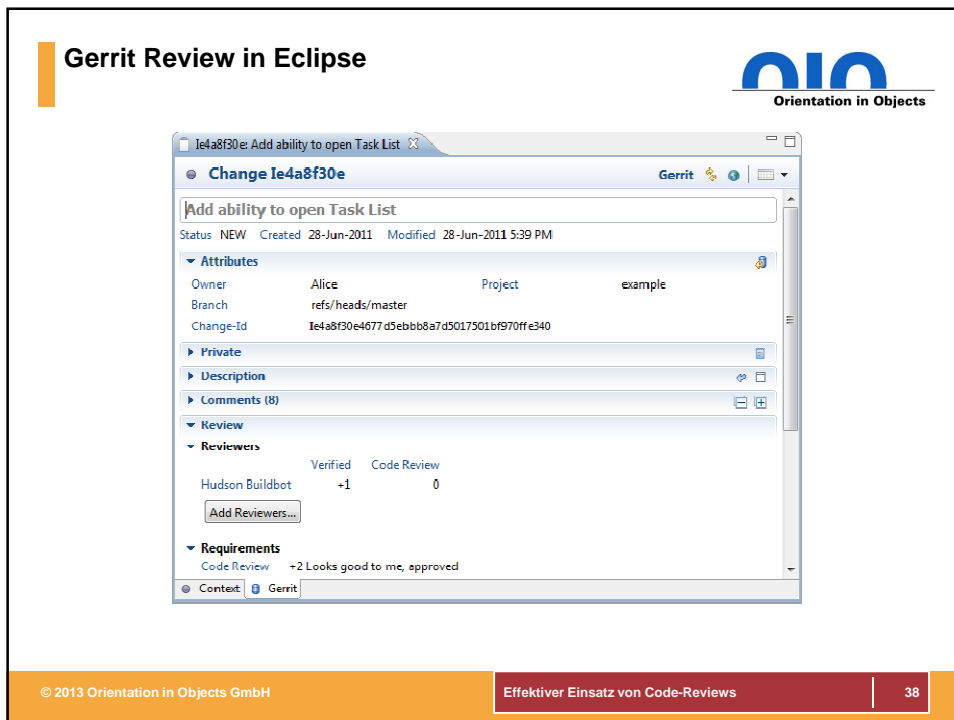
Gerrit Review in Eclipse

Orientation in Objects

Ie4a8f30e: Add ability to open Task List

Change Ie4a8f30e

Gerrit

Add ability to open Task List

Status NEW Created 28-Jun-2011 Modified 28-Jun-2011 5:39 PM

Attributes

| | | | |
|---|---|---|---|
| Owner | Alice | Project | example |
| Branch | refs/heads/master | | |
| Change-Id | Ie4a8f30e4677d5ebbb8a7d5017501bf970ffe340 | | |

Private

Description

Comments (8)

Review

Reviewers

| | Verified | Code Review |
|---|---|---|
| Hudson Buildbot | +1 | 0 |

Add Reviewers...

Requirements

Code Review +2 Looks good to me, approved

Context Gerrit

© 2013 Orientation in Objects GmbH

Effektiver Einsatz von Code-Reviews

38